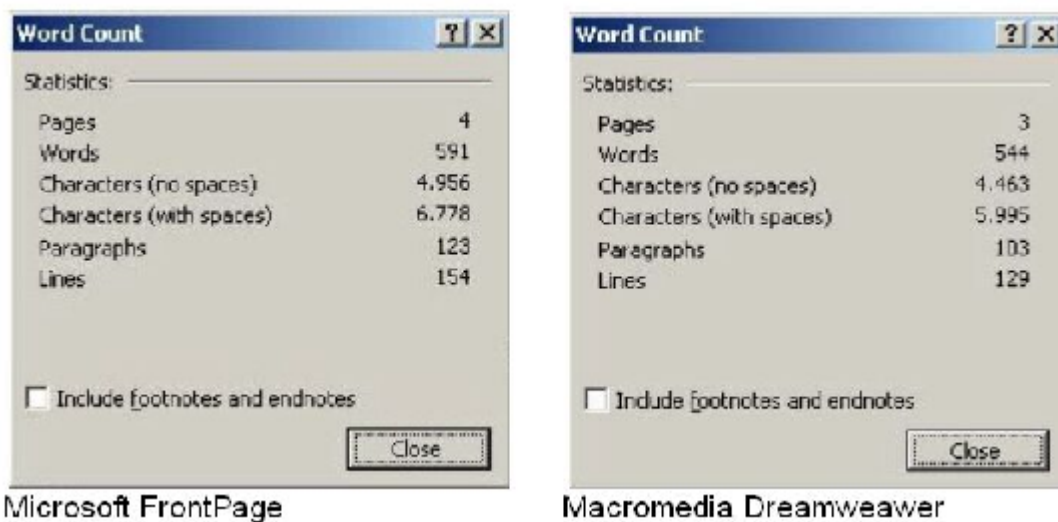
Word Count

?

×

Statistics:

| | |
|---|---|
| Pages | 4 |
| Words | 591 |
| Characters (no spaces) | 4.956 |
| Characters (with spaces) | 6.778 |
| Paragraphs | 123 |
| Lines | 154 |

Include footnotes and endnotes

Close

Microsoft FrontPage

Word Count

?

×

Statistics:

| | |
|---|---|
| Pages | 3 |
| Words | 544 |
| Characters (no spaces) | 4.463 |
| Characters (with spaces) | 5.995 |
| Paragraphs | 103 |
| Lines | 129 |

Include footnotes and endnotes

Close

Macromedia Dreamweaver